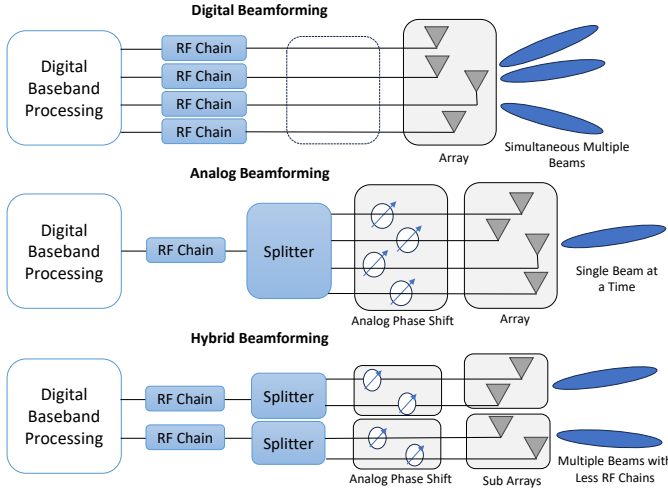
Digital Beamforming

Digital Baseband Processing

RF Chain

RF Chain

RF Chain

RF Chain

Array

Simultaneous Multiple Beams

Analog Beamforming

Digital Baseband Processing

RF Chain

Splitter

Analog Phase Shift

Array

Single Beam at a Time

Hybrid Beamforming

Digital Baseband Processing

RF Chain

RF Chain

Splitter

Splitter

Analog Phase Shift

Sub Arrays

Multiple Beams with Less RF Chains